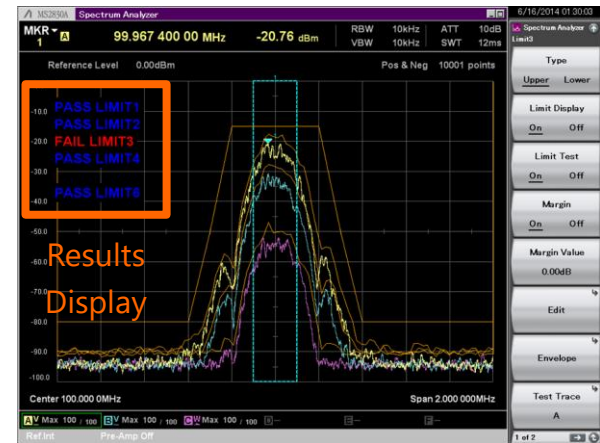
MS2830A Spectrum Analyzer

6/16/2014 01:30:03

MKR 1 A 99.967 400 00 MHz -20.76 dBm RBW 10kHz VBW 10kHz ATT 10dB SWT 12ms

Reference Level 0.00dBm

Pos & Neg 10001 points

-10.0
-20.0
-30.0
-40.0
-50.0
-60.0
-70.0
-80.0
-90.0
-100.0

PASS LIMIT1
PASS LIMIT2
FAIL LIMIT3
PASS LIMIT4
PASS LIMIT6

Results Display

Center 100.000 0MHz

Span 2.000 000MHz

A V Max 100 / 100 B V Max 100 / 100 C W Max 100 / 100 D — E — F —

Ref.Int Pre-Amp Off

Spectrum Analyzer Limit3

Type
Upper Lower

Limit Display
On Off

Limit Test
On Off

Margin
On Off

Margin Value
0.00dB

Edit

Envelope

Test Trace
A

1 of 2